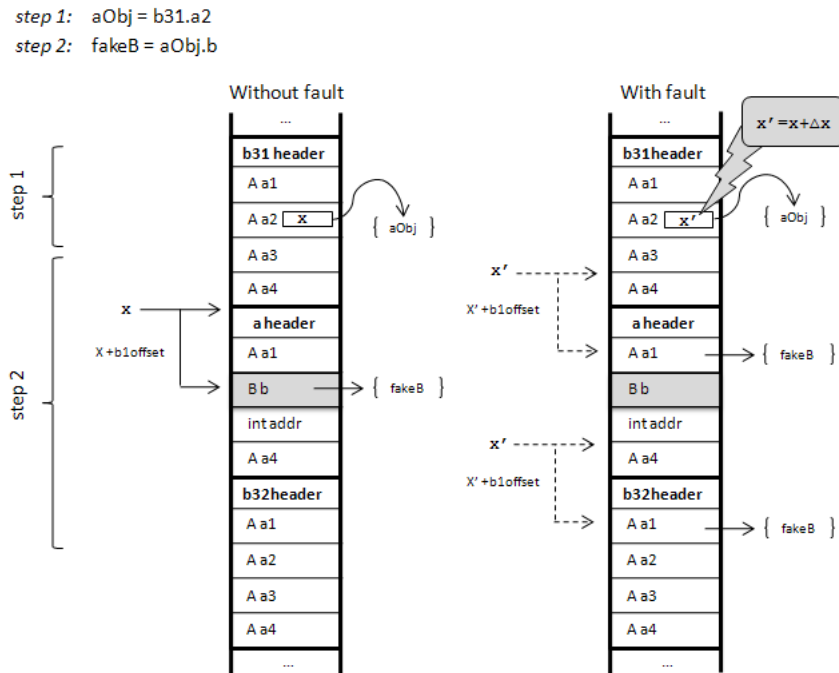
step 1: aObj = b31.a2
step 2: fakeB = aObj.b

Without fault

...
b31 header
A a1
A a2 x
A a3
A a4
a header
A a1
B b
int addr
A a4
b32header
A a1
A a2
A a3
A a4
...

step 1
step 2
{ aObj }
x
X+b1offset
{ fakeB }

With fault

$x' = x + \Delta x$

...
b31header
A a1
A a2 x'
A a3
A a4
a header
A a1
B b
int addr
A a4
b32header
A a1
A a2
A a3
A a4
...

{ aObj }
x'
X' +b1offset
{ fakeB }
x'
X' +b1offset
{ fakeB }